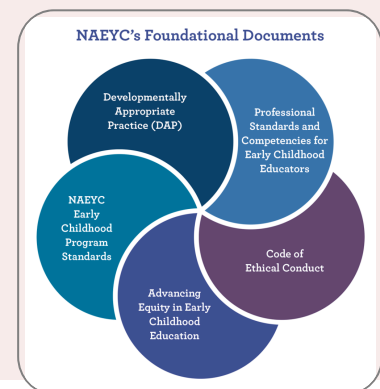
NAEYC's Foundational Documents

Developmentally Appropriate Practice (DAP)

Professional Standards and Competencies for Early Childhood Educators

NAEYC Early Childhood Program Standards

Code of Ethical Conduct

Advancing Equity in Early Childhood Education